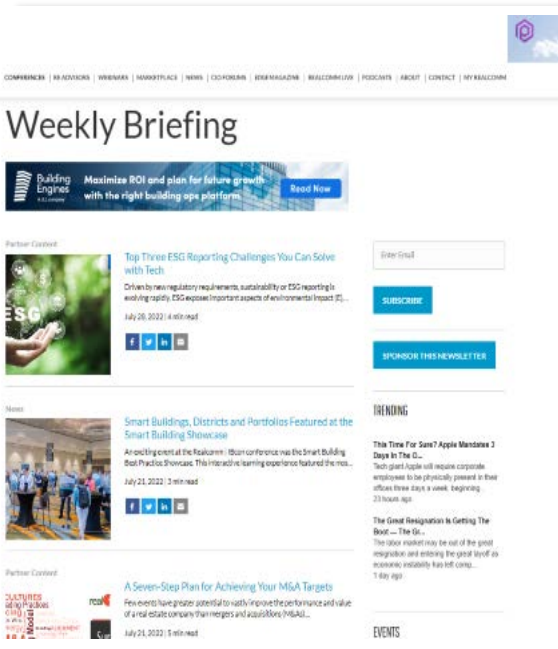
CONFERENCES | RE ADVISORS | WEBINARS | MARKETPLACE | NEWS | CIO FORUMS | EDGE MAGAZINE | REALCOMM LIVE | PODCASTS | ABOUT | CONTACT | MY REALCOMM

Weekly Briefing

Building Engines
Maximize ROI and plan for future growth with the right building ops platform
Read Now

Partner Content

ESG

Top Three ESG Reporting Challenges You Can Solve with Tech

Driven by new regulatory requirements, sustainability or ESG reporting is evolving rapidly. ESG exposes important aspects of environmental impact (E)...

July 28, 2022 | 4 min read

News

Smart Buildings, Districts and Portfolios Featured at the Smart Building Showcase

An exciting event at the Realcomm | IBcon conference was the Smart Building Best Practices Showcase. This interactive learning experience featured the mos...

July 21, 2022 | 3 min read

Partner Content

A Seven-Step Plan for Achieving Your M&A Targets

Few events have greater potential to vastly improve the performance and value of a real estate company than mergers and acquisitions (M&As)...

July 21, 2022 | 5 min read

Enter Email

SUBSCRIBE

SPONSOR THIS NEWSLETTER

TRENDING

This Time For Sure? Apple Mandates 3 Days In The O...
Tech giant Apple will require corporate employees to be physically present in their offices three days a week, beginning
23 hours ago

The Great Resignation Is Getting The Boot — The Gr...
The labor market may be out of the great resignation and entering the great layoff as economic instability has left comp...
1 day ago

EVENTS